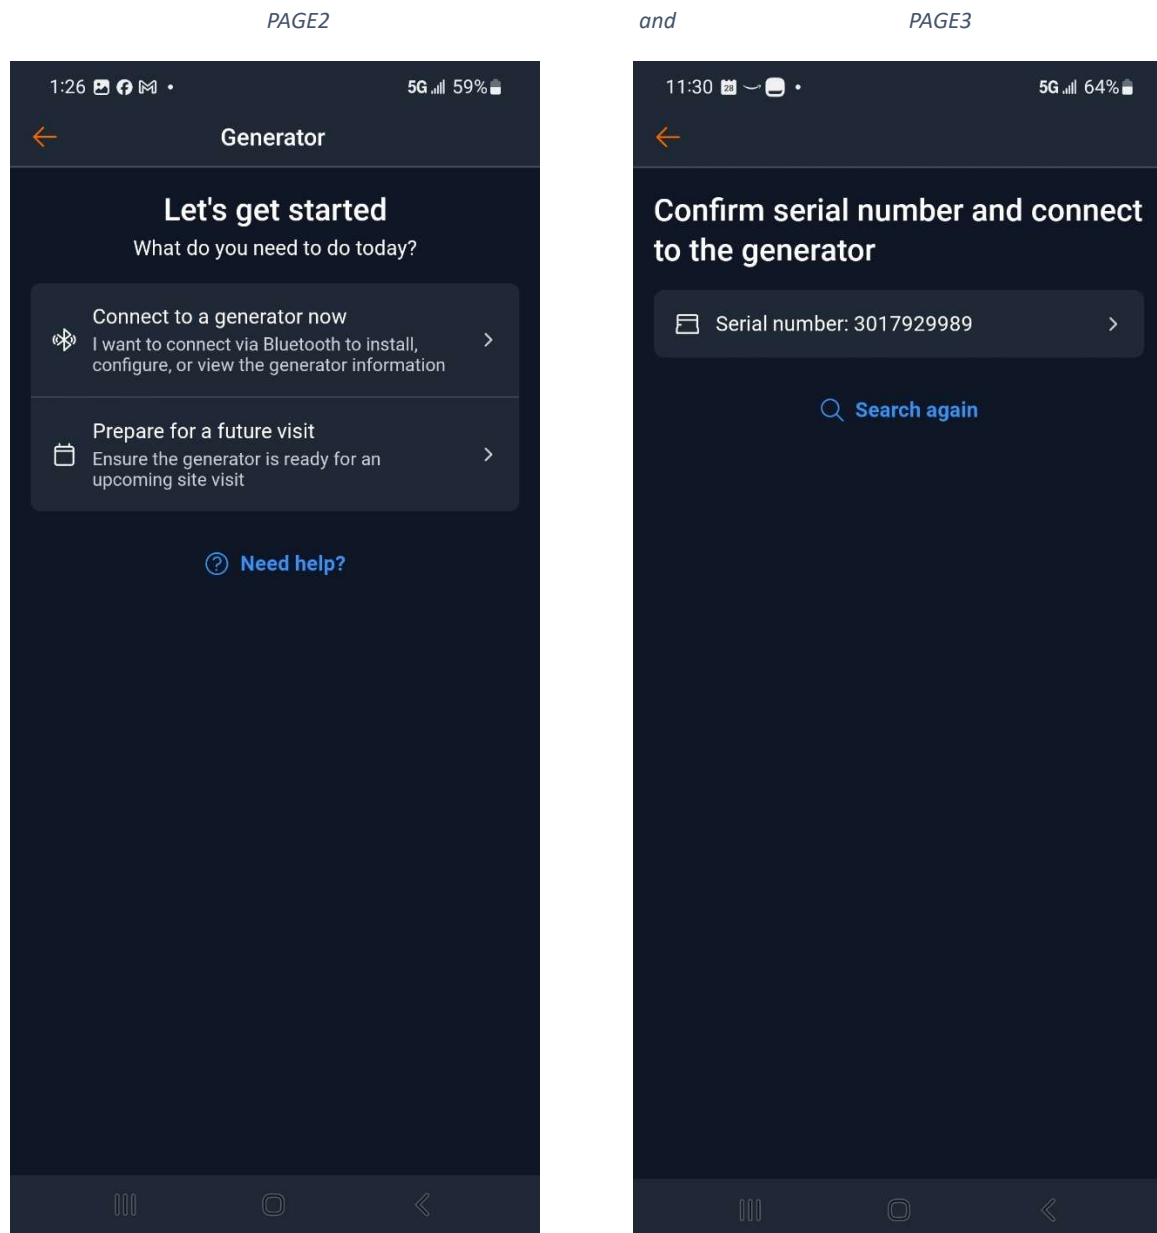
PAGE2

and

PAGE3

1:26 5G 59%

Generator

Let's get started

What do you need to do today?

Connect to a generator now

I want to connect via Bluetooth to install, configure, or view the generator information

Prepare for a future visit

Ensure the generator is ready for an upcoming site visit

Need help?

11:30 28 5G 64%

Confirm serial number and connect to the generator

Serial number: 3017929989

Search again